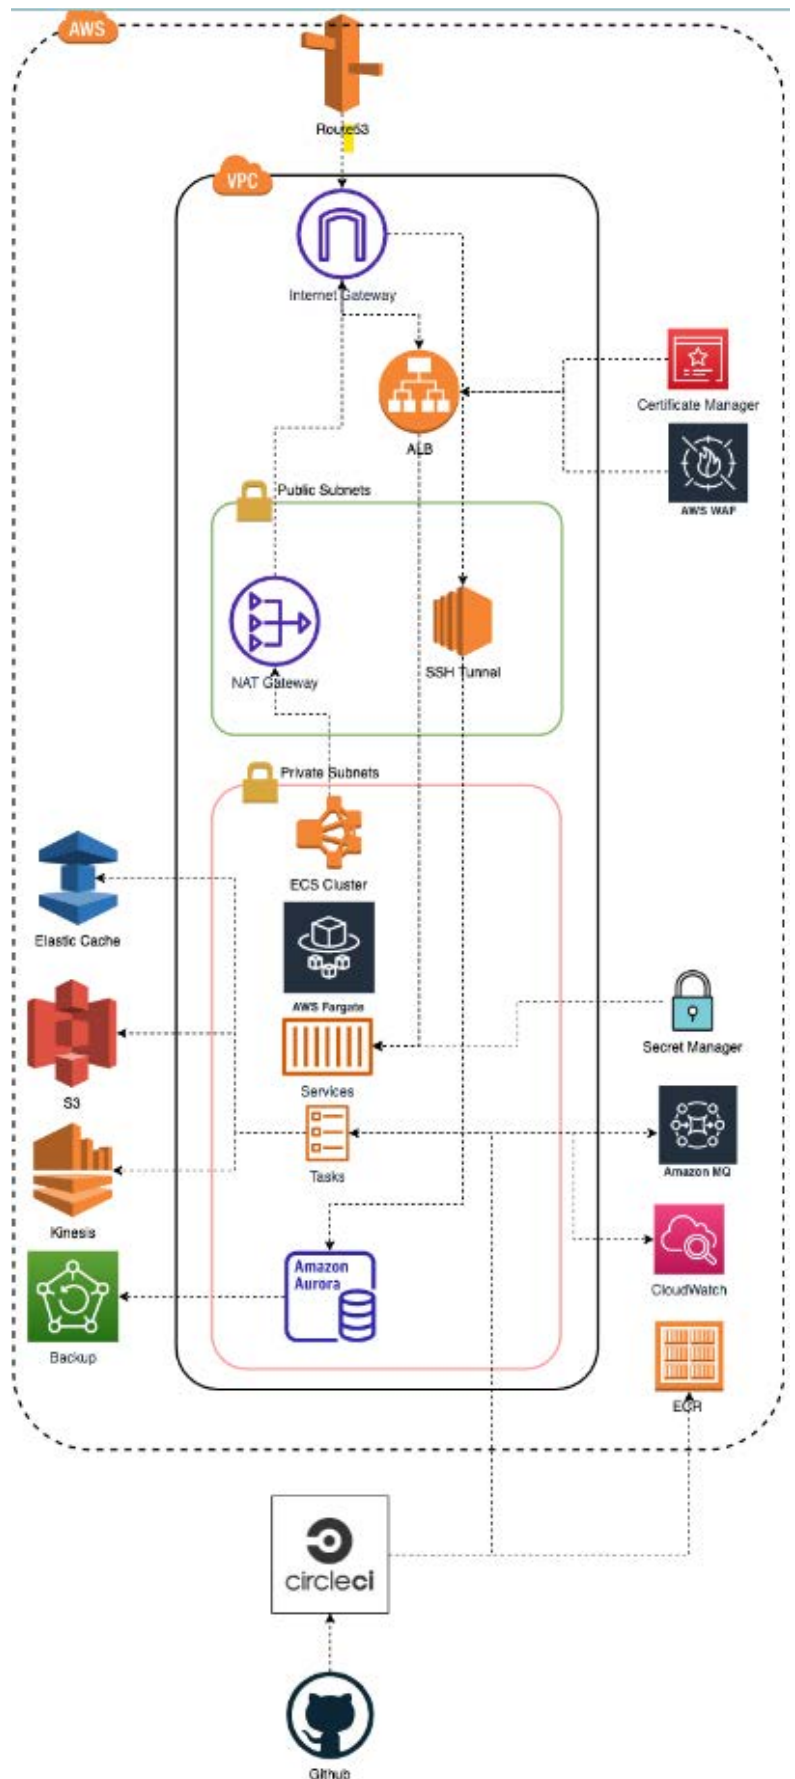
AWS

Route53

VPC

Internet Gateway

ALB

Certificate Manager

AWS WAF

Public Subnets

NAT Gateway

SSH Tunnel

Private Subnets

ECS Cluster

AWS Fargate

Services

Tasks

Amazon Aurora

Elastic Cache

S3

Kinesis

Backup

Secret Manager

Amazon MQ

CloudWatch

ECR

circleci

Github